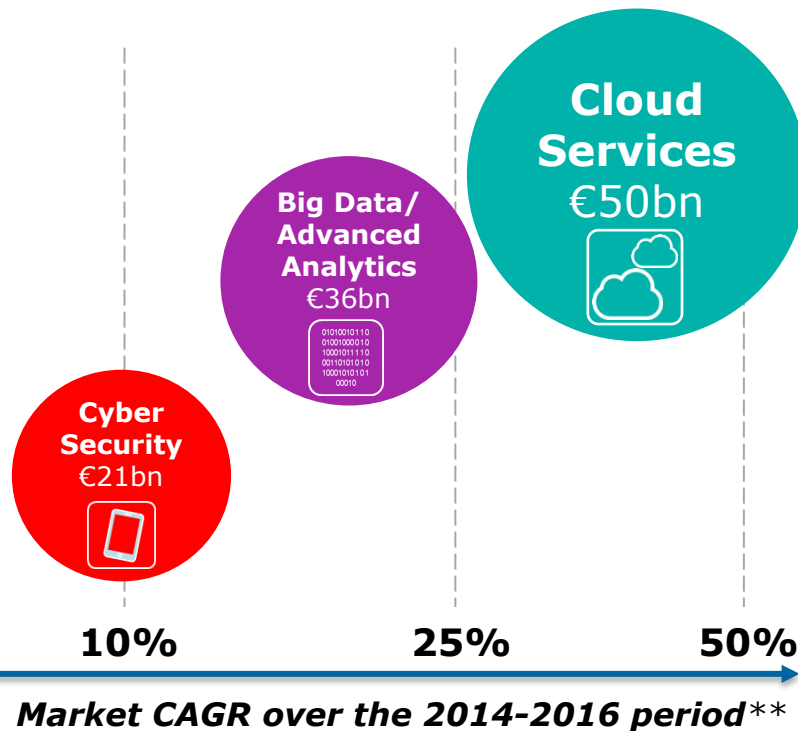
Cloud Services
€50bn

Big Data/ Advanced Analytics
€36bn

01010010110
01001000010
10001011110
00110101010
10001010101
00010

Cyber Security
€21bn

10%

25%

50%

Market CAGR over the 2014-2016 period**